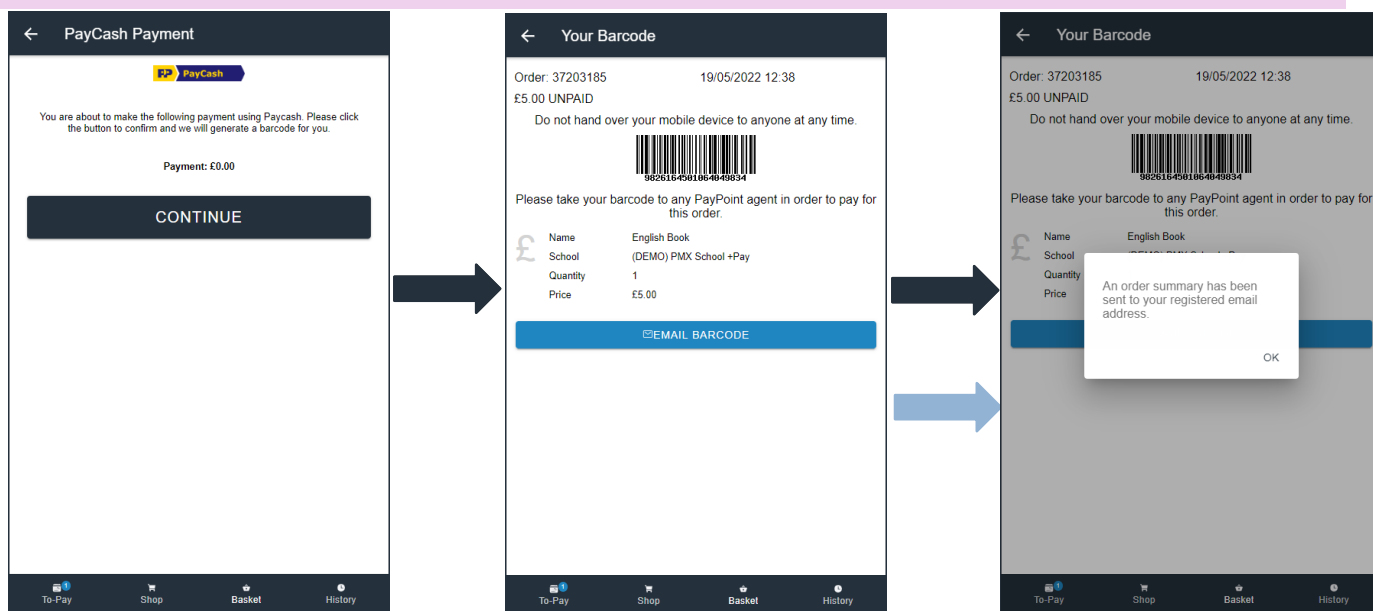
← PayCash Payment

PP PayCash

You are about to make the following payment using Paycash. Please click the button to confirm and we will generate a barcode for you.

Payment: £0.00

CONTINUE

1 To-Pay
Shop
Basket
History

← Your Barcode

Order: 37203185 19/05/2022 12:38

£5.00 UNPAID

Do not hand over your mobile device to anyone at any time.

9826164501064049834

Please take your barcode to any PayPoint agent in order to pay for this order.

£

| Name | English Book |
|---|---|
| School | (DEMO) PMX School +Pay |
| Quantity | 1 |
| Price | £5.00 |

EMAIL BARCODE

1 To-Pay
Shop
Basket
History

← Your Barcode

Order: 37203185 19/05/2022 12:38

£5.00 UNPAID

Do not hand over your mobile device to anyone at any time.

9826164501064049834

Please take your barcode to any PayPoint agent in order to pay for this order.

£

Name English Book
School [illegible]
Quantity
Price

An order summary has been sent to your registered email address.

OK

1 To-Pay
Shop
Basket
History